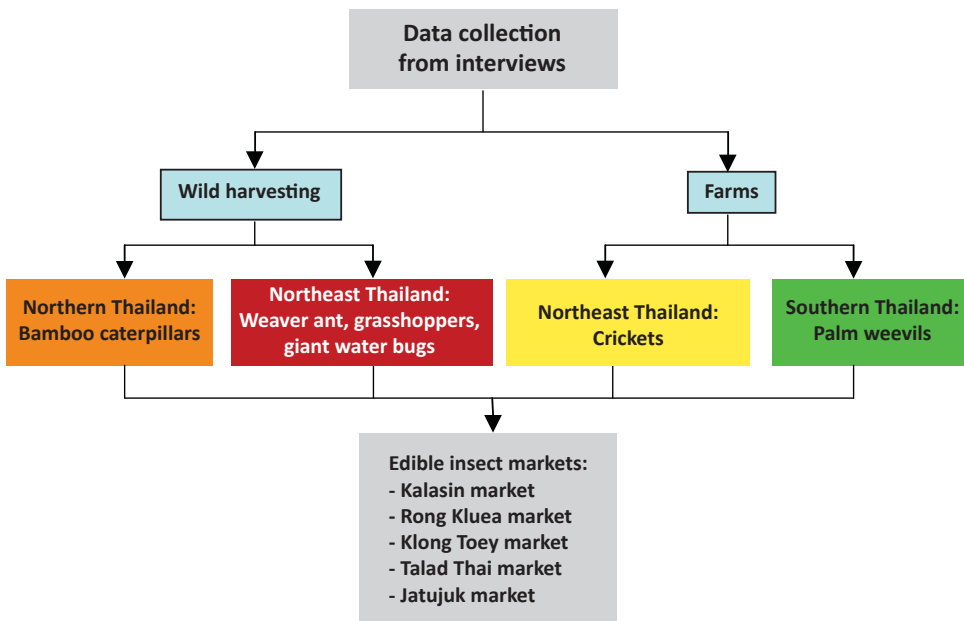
Data collection from interviews

Wild harvesting

Farms

Northern Thailand: Bamboo caterpillars

Northeast Thailand: Weaver ant, grasshoppers, giant water bugs

Northeast Thailand: Crickets

Southern Thailand: Palm weevils

Edible insect markets:
- Kalasin market
- Rong Kluea market
- Klong Toey market
- Talad Thai market
- Jatujuk market